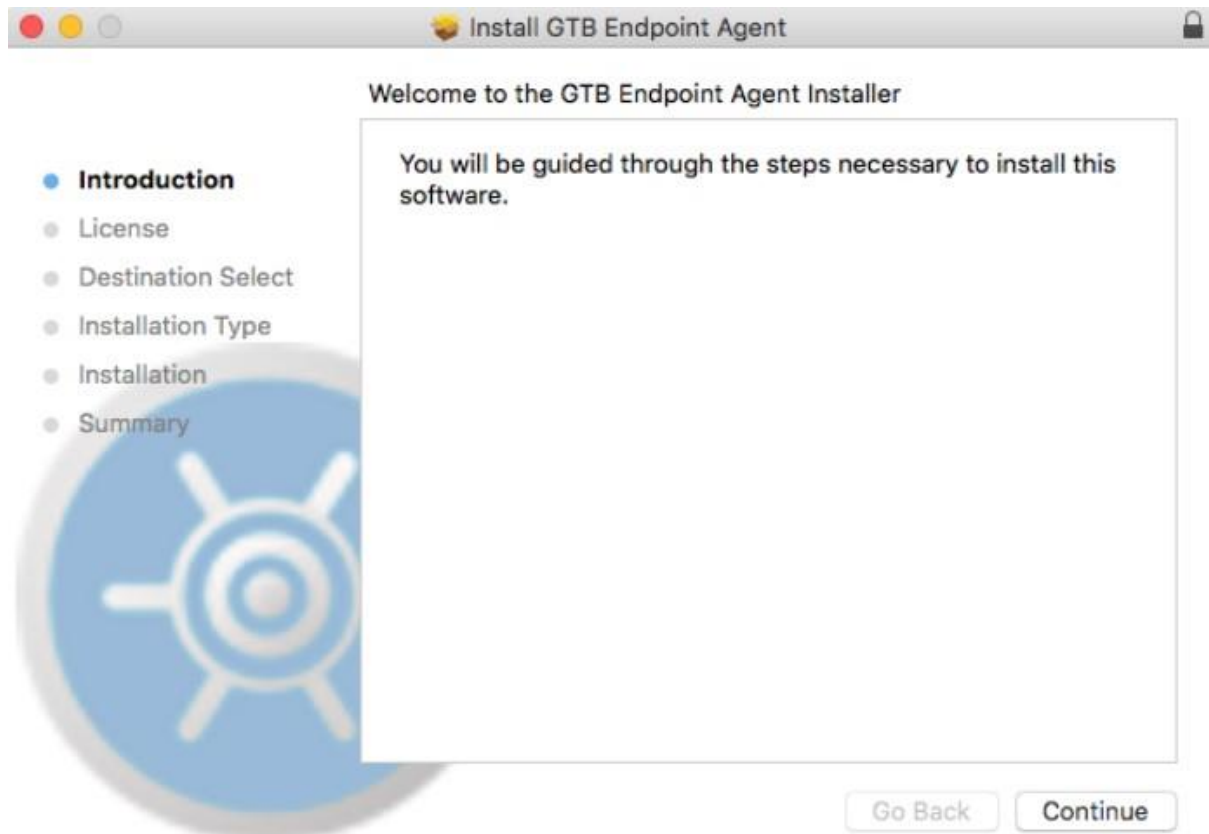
Install GTB Endpoint Agent

Welcome to the GTB Endpoint Agent Installer

Introduction
License
Destination Select
Installation Type
Installation
Summary

You will be guided through the steps necessary to install this software.

Go Back
Continue